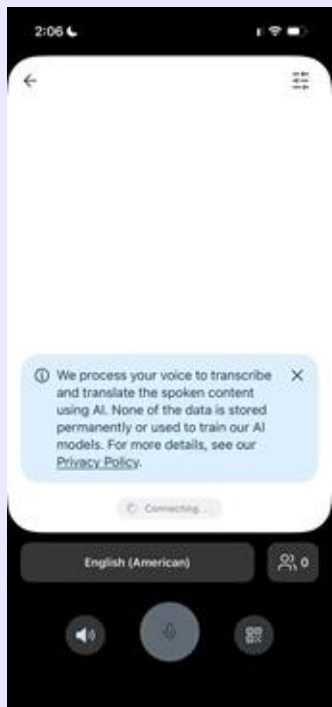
2:06

We process your voice to transcribe and translate the spoken content using AI. None of the data is stored permanently or used to train our AI models. For more details, see our Privacy Policy.

Connecting...

English (American)

0